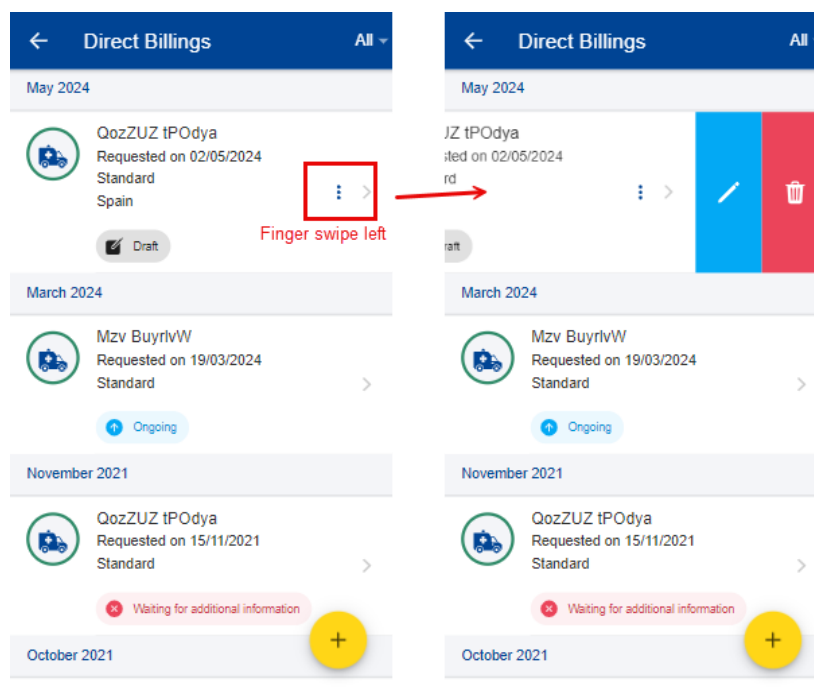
Direct Billings All

May 2024

QozZUZ tPOdya
Requested on 02/05/2024
Standard
Spain

Draft

Finger swipe left

March 2024

Mzv BuyrlvW
Requested on 19/03/2024
Standard

Ongoing

November 2021

QozZUZ tPOdya
Requested on 15/11/2021
Standard

Waiting for additional information

October 2021

Direct Billings All

May 2024

JZ tPOdya
sted on 02/05/2024
rd

raft

March 2024

Mzv BuyrlvW
Requested on 19/03/2024
Standard

Ongoing

November 2021

QozZUZ tPOdya
Requested on 15/11/2021
Standard

Waiting for additional information

October 2021